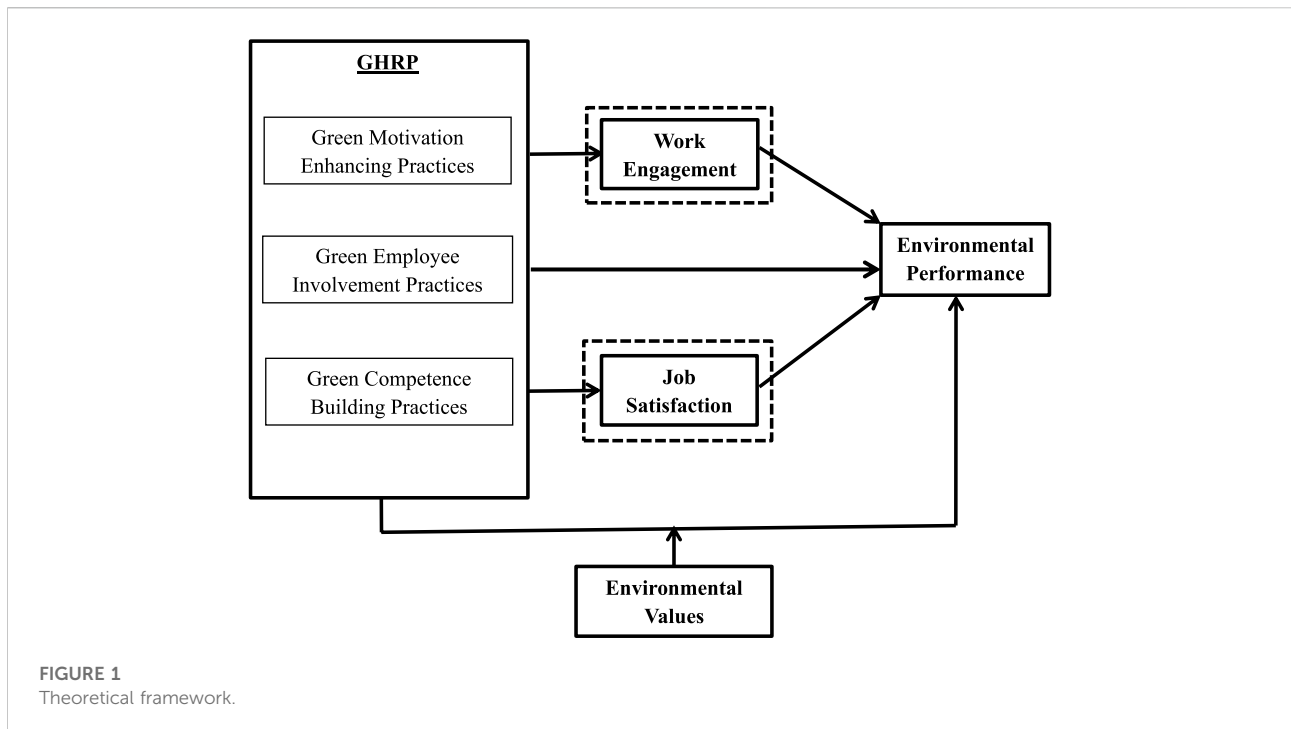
GHRP

Green Motivation Enhancing Practices

Green Employee Involvement Practices

Green Competence Building Practices

Work Engagement

Job Satisfaction

Environmental Performance

Environmental Values

FIGURE 1
Theoretical framework.